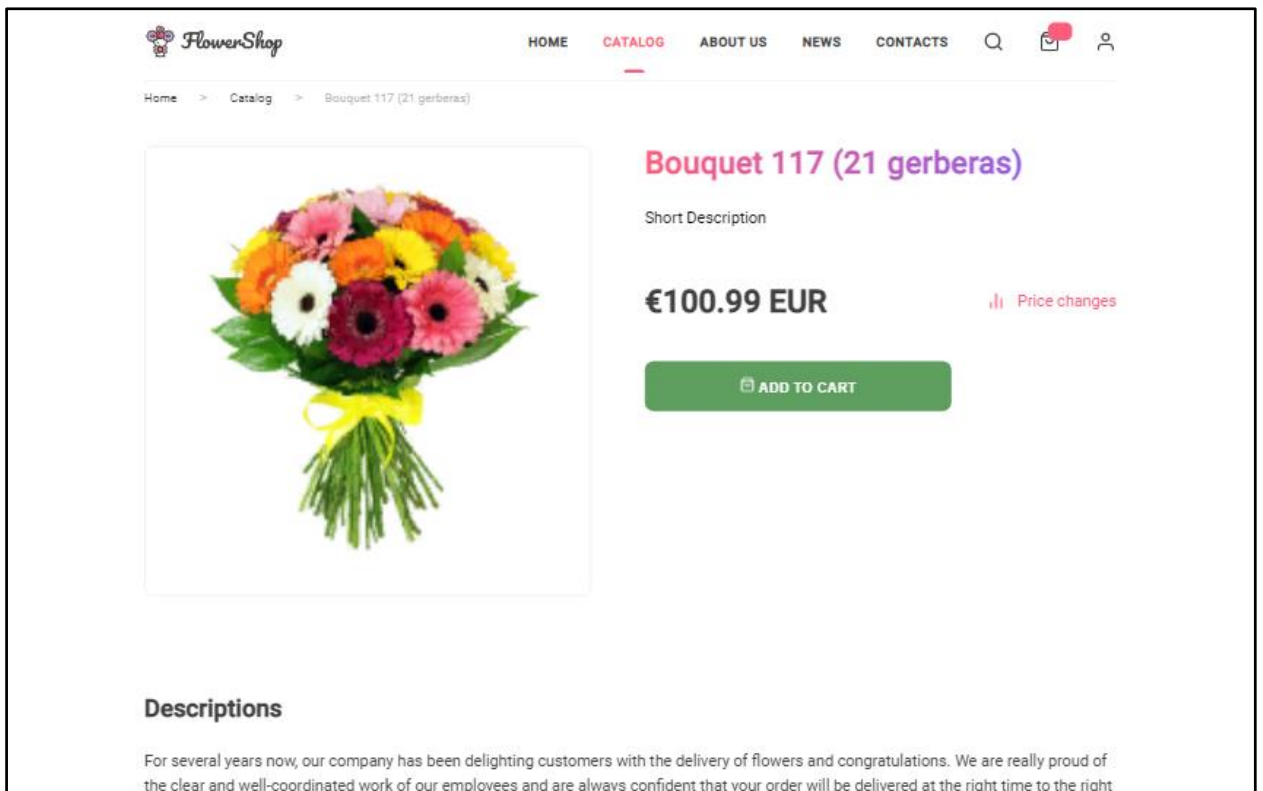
FlowerShop

HOME CATALOG ABOUT US NEWS CONTACTS

Home > Catalog > Bouquet 117 (21 gerberas)

Bouquet 117 (21 gerberas)

Short Description

€100.99 EUR

Price changes

ADD TO CART

Descriptions

For several years now, our company has been delighting customers with the delivery of flowers and congratulations. We are really proud of the clear and well-coordinated work of our employees and are always confident that your order will be delivered at the right time to the right